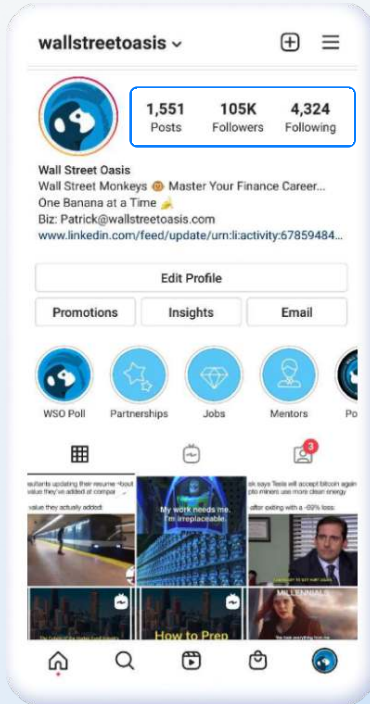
wallstreetoasis

1,551 Posts
105K Followers
4,324 Following

Wall Street Oasis
Wall Street Monkeys 🐵 Master Your Finance Career...
One Banana at a Time 🍌
Biz: Patrick@wallstreetoasis.com
www.linkedin.com/feed/update/urn:li:activity:67859484...

Edit Profile

Promotions
Insights
Email

WSO Poll
Partnerships
Jobs
Mentors
Po

3

sultants updating their resume about value they've added at compan
value they actually added

My work needs me. I'm irreplaceable

sk says Tesla will accept bitcoin again pto miners use more clean energy
after exiting with a -99% loss

How to Prep

MILLENNIALS